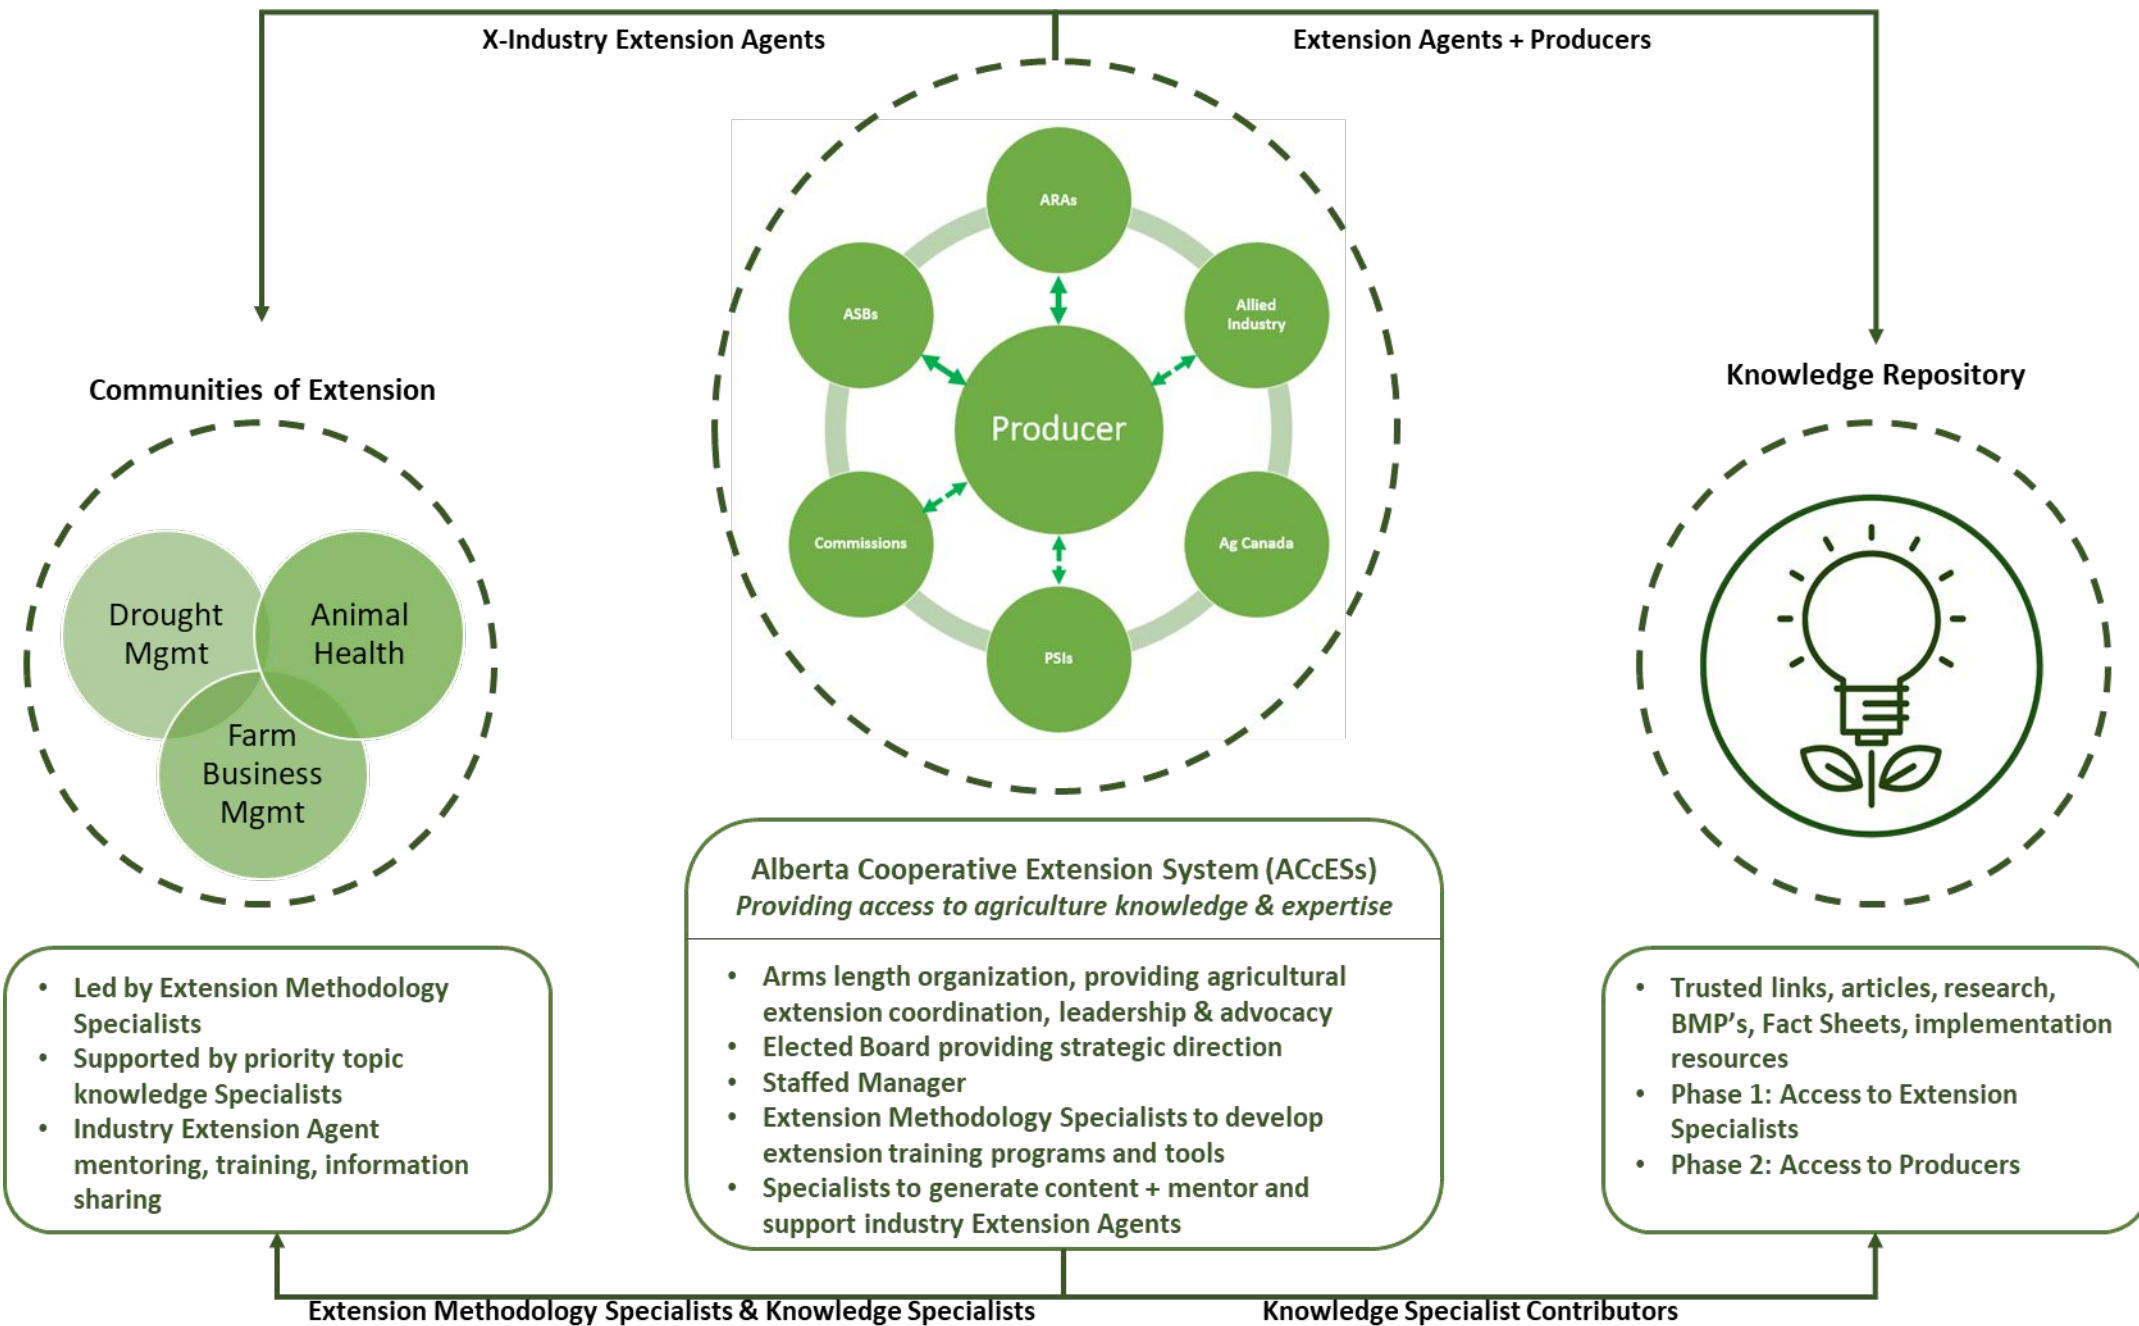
X-Industry Extension Agents

Extension Agents + Producers

Communities of Extension

Drought Mgmt

Animal Health

Farm Business Mgmt

ARAs

ASBs

Allied Industry

Producer

Commissions

Ag Canada

PSIs

Knowledge Repository

Alberta Cooperative Extension System (ACcESs)
*Providing access to agriculture knowledge & expertise*

- Led by Extension Methodology Specialists
- Supported by priority topic knowledge Specialists
- Industry Extension Agent mentoring, training, information sharing

- Arms length organization, providing agricultural extension coordination, leadership & advocacy
- Elected Board providing strategic direction
- Staffed Manager
- Extension Methodology Specialists to develop extension training programs and tools
- Specialists to generate content + mentor and support industry Extension Agents

- Trusted links, articles, research, BMP's, Fact Sheets, implementation resources
- Phase 1: Access to Extension Specialists
- Phase 2: Access to Producers

Extension Methodology Specialists & Knowledge Specialists

Knowledge Specialist Contributors